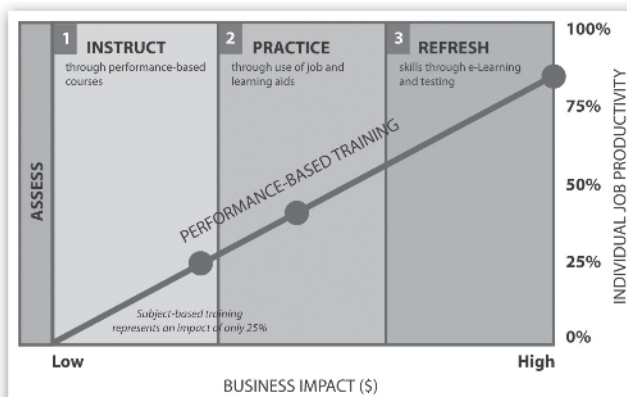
ASSESS

1 INSTRUCT
through performance-based courses

2 PRACTICE
through use of job and learning aids

3 REFRESH
skills through e-Learning and testing

PERFORMANCE-BASED TRAINING

Subject-based training represents an impact of only 25%

100%
75%
50%
25%
0%

INDIVIDUAL JOB PRODUCTIVITY

Low
High

BUSINESS IMPACT ($)